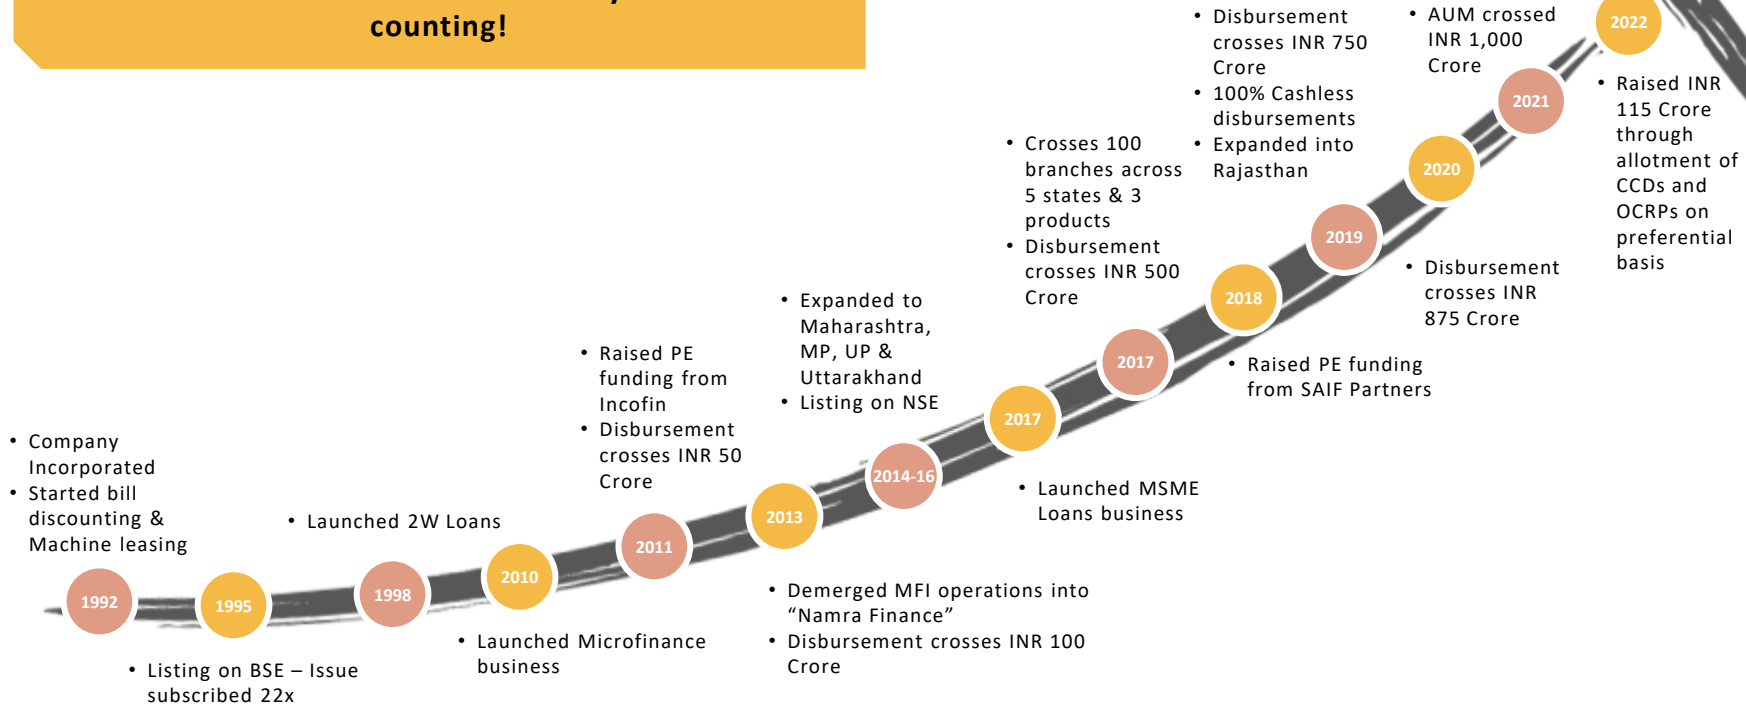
counting!

1992
• Company Incorporated
• Started bill discounting & Machine leasing

1995
• Listing on BSE – Issue subscribed 22x

1998
• Launched 2W Loans

2010
• Launched Microfinance business

2011
• Raised PE funding from Incofin
• Disbursement crosses INR 50 Crore

2013
• Demerged MFI operations into "Namra Finance"
• Disbursement crosses INR 100 Crore

2014-16
• Expanded to Maharashtra, MP, UP & Uttarakhand
• Listing on NSE

2017
• Launched MSME Loans business

2017
• Crosses 100 branches across 5 states & 3 products
• Disbursement crosses INR 500 Crore

2018
• Raised PE funding from SAIF Partners

2019
• Disbursement crosses INR 875 Crore

2020
• Disbursement crosses INR 750 Crore
• 100% Cashless disbursements
• Expanded into Rajasthan

2021
• AUM crossed INR 1,000 Crore

2022
• Raised INR 115 Crore through allotment of CCDs and OCRPs on preferential basis